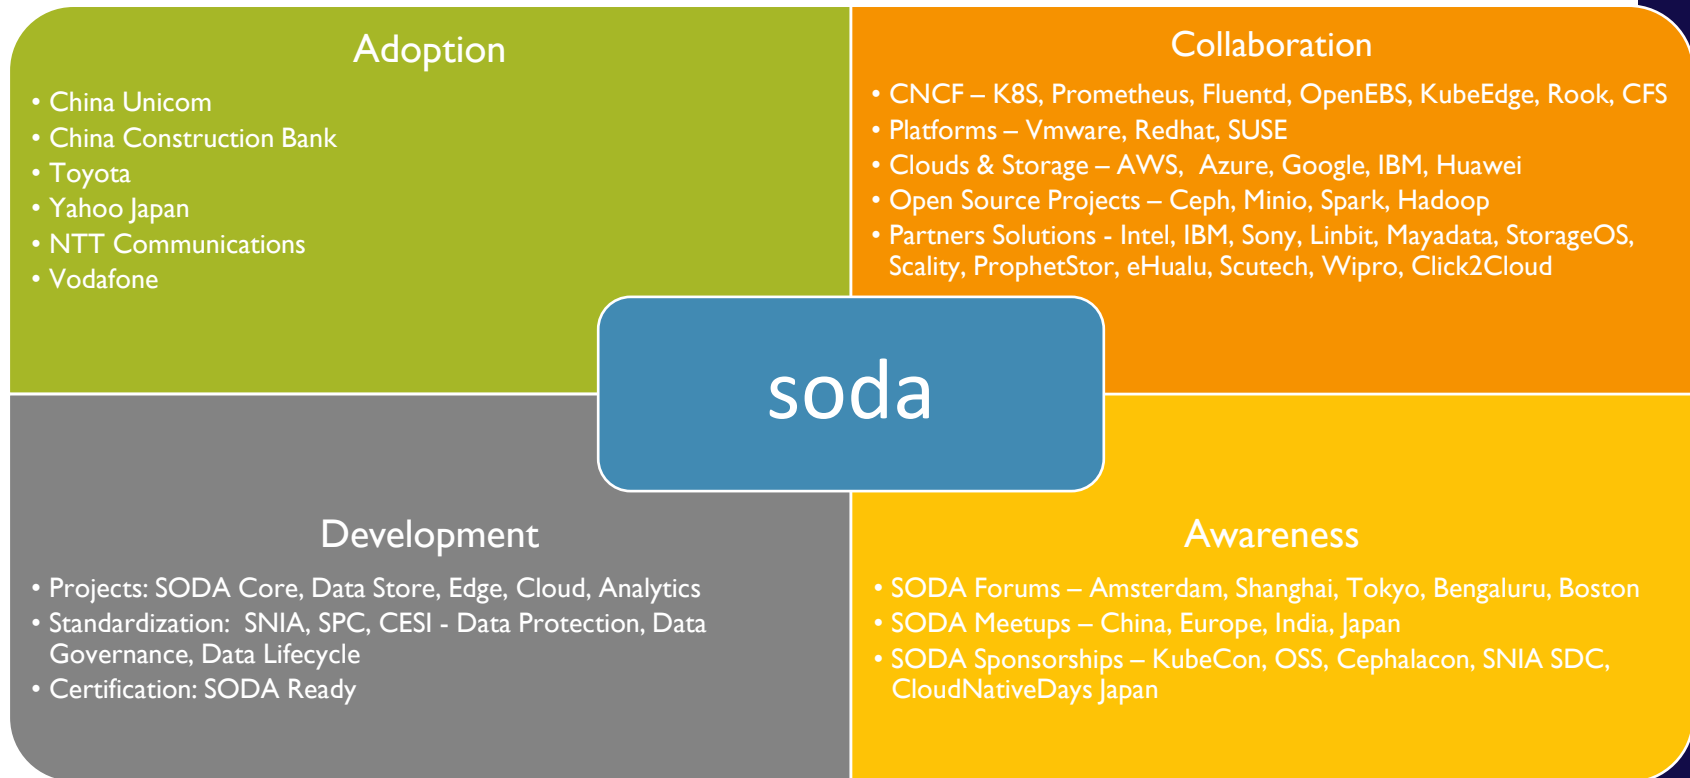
Adoption

• China Unicom
• China Construction Bank
• Toyota
• Yahoo Japan
• NTT Communications
• Vodafone

Collaboration

• CNCF – K8S, Prometheus, Fluentd, OpenEBS, KubeEdge, Rook, CFS
• Platforms – Vmware, Redhat, SUSE
• Clouds & Storage – AWS, Azure, Google, IBM, Huawei
• Open Source Projects – Ceph, Minio, Spark, Hadoop
• Partners Solutions - Intel, IBM, Sony, Linbit, Mayadata, StorageOS, Scality, ProphetStor, eHualu, Scutech, Wipro, Click2Cloud

soda

Development

• Projects: SODA Core, Data Store, Edge, Cloud, Analytics
• Standardization: SNIA, SPC, CESI - Data Protection, Data Governance, Data Lifecycle
• Certification: SODA Ready

Awareness

• SODA Forums – Amsterdam, Shanghai, Tokyo, Bengaluru, Boston
• SODA Meetups – China, Europe, India, Japan
• SODA Sponsorships – KubeCon, OSS, Cephalacon, SNIA SDC, CloudNativeDays Japan